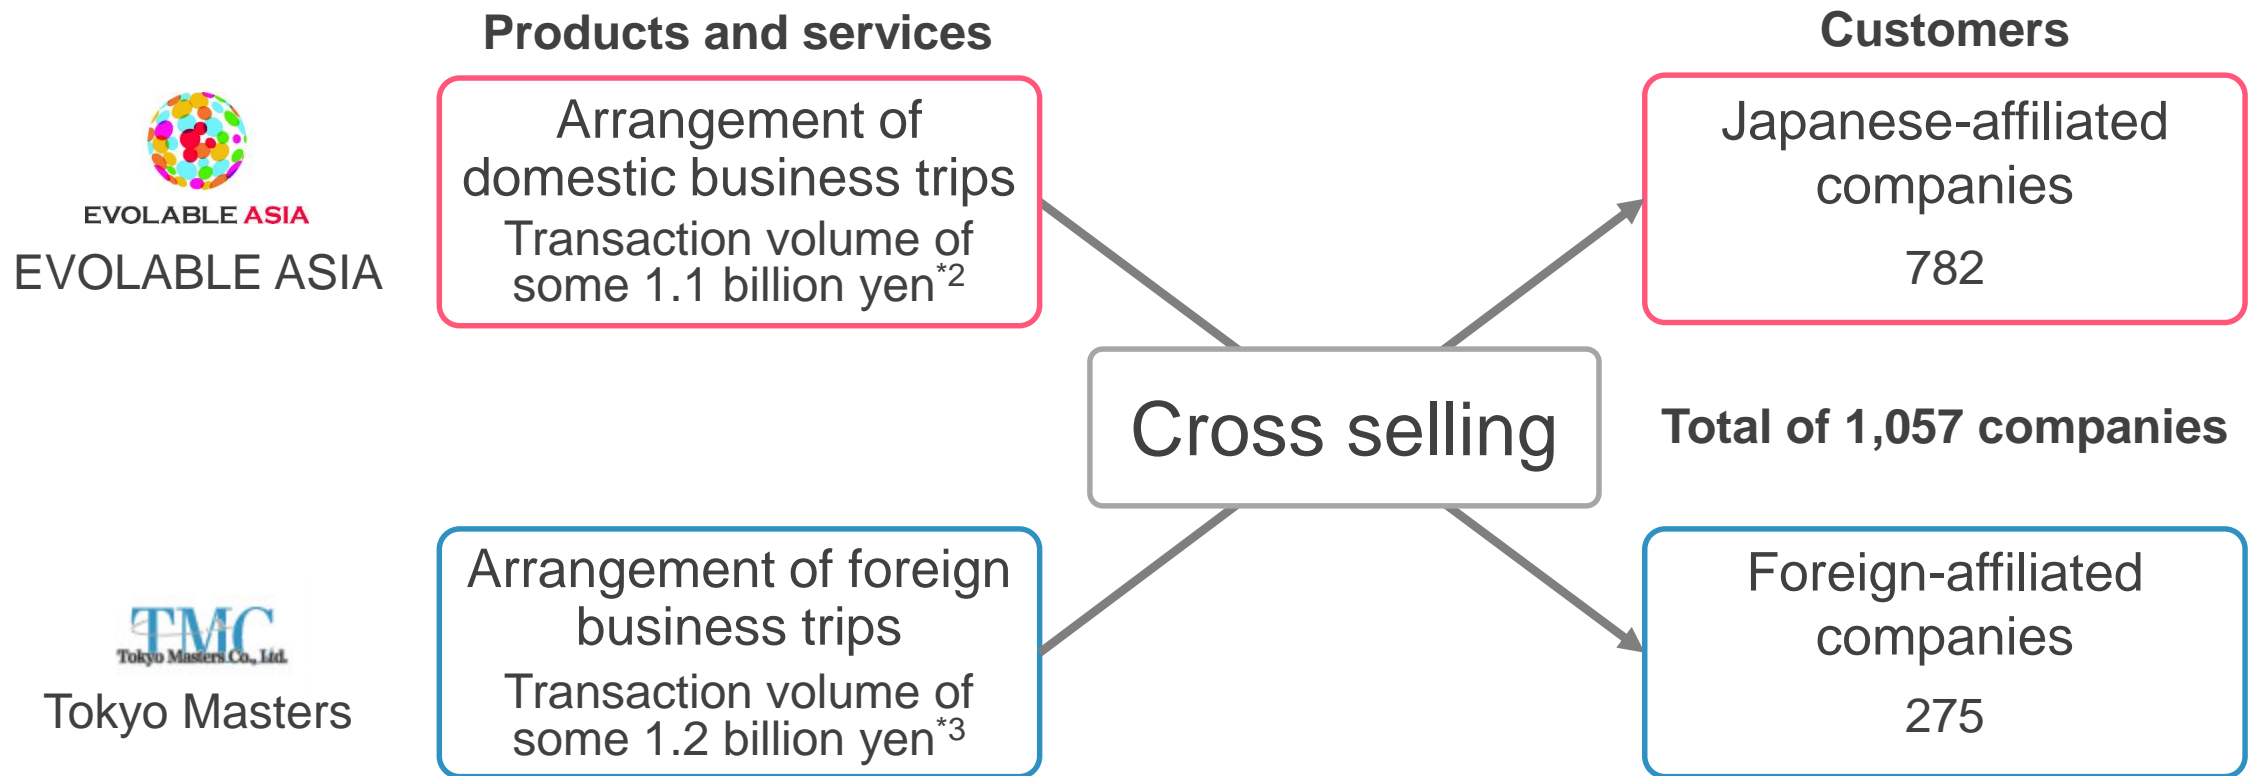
Products and services

Customers

EVOLABLE ASIA

EVOLABLE ASIA

Arrangement of domestic business trips

Transaction volume of some 1.1 billion yen$^{*2}$

Japanese-affiliated companies

782

Cross selling

Total of 1,057 companies

TMC

Tokyo Masters Co., Ltd.

Tokyo Masters

Arrangement of foreign business trips

Transaction volume of some 1.2 billion yen$^{*3}$

Foreign-affiliated companies

275